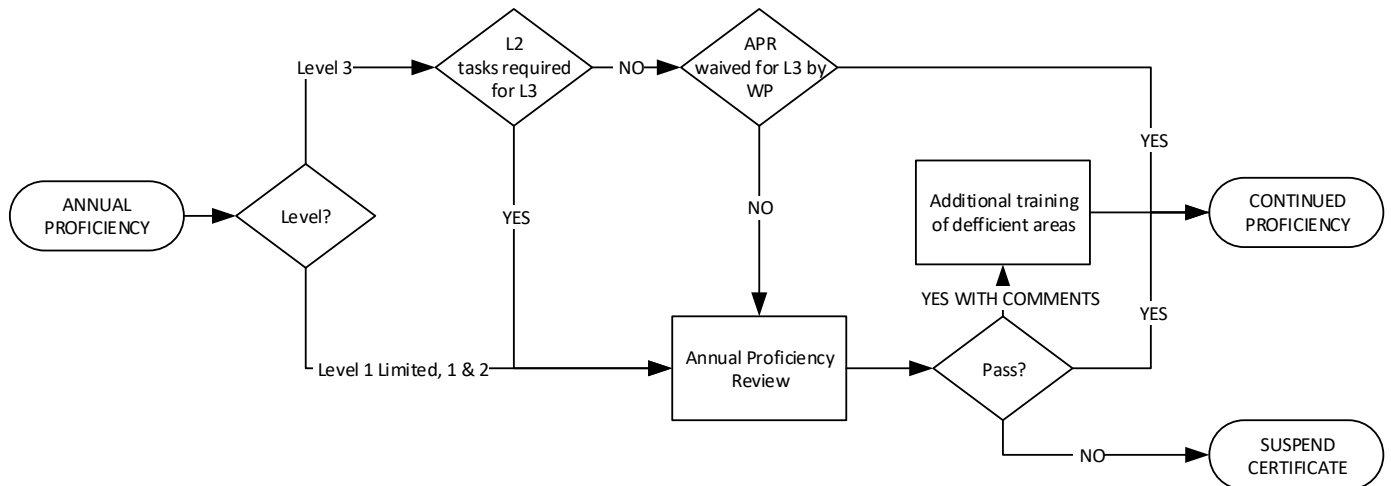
ANNUAL PROFICIENCY

Level?

Level 3

L2 tasks required for L3

NO

APR waived for L3 by WP

YES

YES

NO

Additional training of defficient areas

CONTINUED PROFICIENCY

YES WITH COMMENTS

YES

Level 1 Limited, 1 & 2

Annual Proficiency Review

Pass?

NO

SUSPEND CERTIFICATE